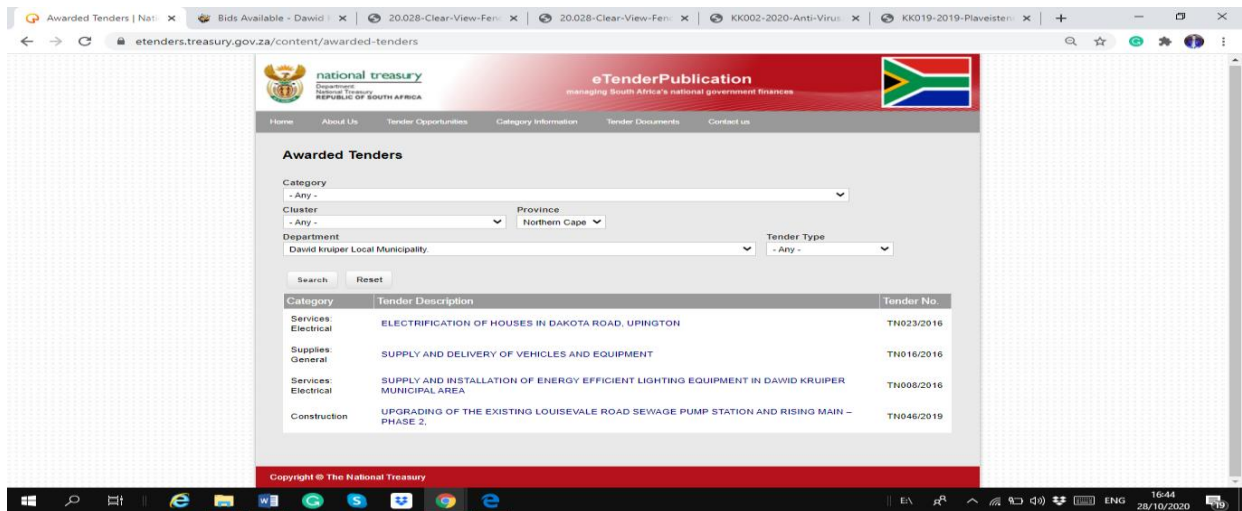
Awarded Tenders | Nati ×   Bids Available - Dawid ×   20.028-Clear-View-Fen ×   20.028-Clear-View-Fen ×   KK002-2020-Anti-Virus ×   KK019-2019-Plaveisten ×   +

etenders.treasury.gov.za/content/awarded-tenders

national treasury
Department: National Treasury REPUBLIC OF SOUTH AFRICA

eTenderPublication
managing South Africa's national government finances

Home   About Us   Tender Opportunities   Category Information   Tender Documents   Contact us

Awarded Tenders

Category
- Any -
Cluster
- Any -
Province
Northern Cape
Department
Dawid kruiper Local Municipality.
Tender Type
- Any -

Search   Reset

| Category | Tender Description | Tender No. |
|---|---|---|
| Services: Electrical | ELECTRIFICATION OF HOUSES IN DAKOTA ROAD, UPINGTON | TN023/2016 |
| Supplies: General | SUPPLY AND DELIVERY OF VEHICLES AND EQUIPMENT | TN016/2016 |
| Services: Electrical | SUPPLY AND INSTALLATION OF ENERGY EFFICIENT LIGHTING EQUIPMENT IN DAWID KRUIPER MUNICIPAL AREA | TN008/2016 |
| Construction | UPGRADING OF THE EXISTING LOUISEVALE ROAD SEWAGE PUMP STATION AND RISING MAIN – PHASE 2, | TN046/2019 |

Copyright © The National Treasury

ENG 16:44 28/10/2020 19